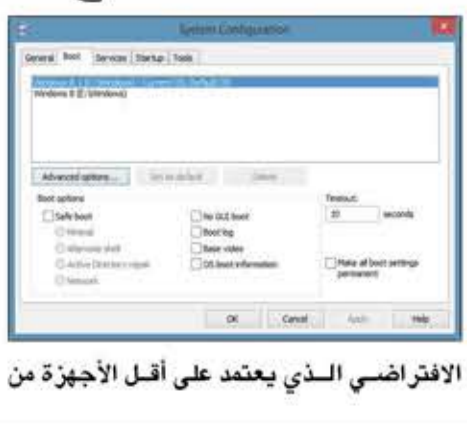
System Configuration

General Boot Services Startup Tools

Windows 8.1 (C:\Windows) : Current OS; Default OS
Windows 8 (E:\Windows)

Advanced options... Set as default Delete

Boot options
Safe boot
Minimal
Alternate shell
Active Directory repair
Network

No GUI boot
Boot log
Base video
OS boot information

Timeout:
30 seconds

Make all boot settings permanent

OK Cancel Apply Help

الافتراضـي الــذي يعتمد على أقـل الأجهزة من